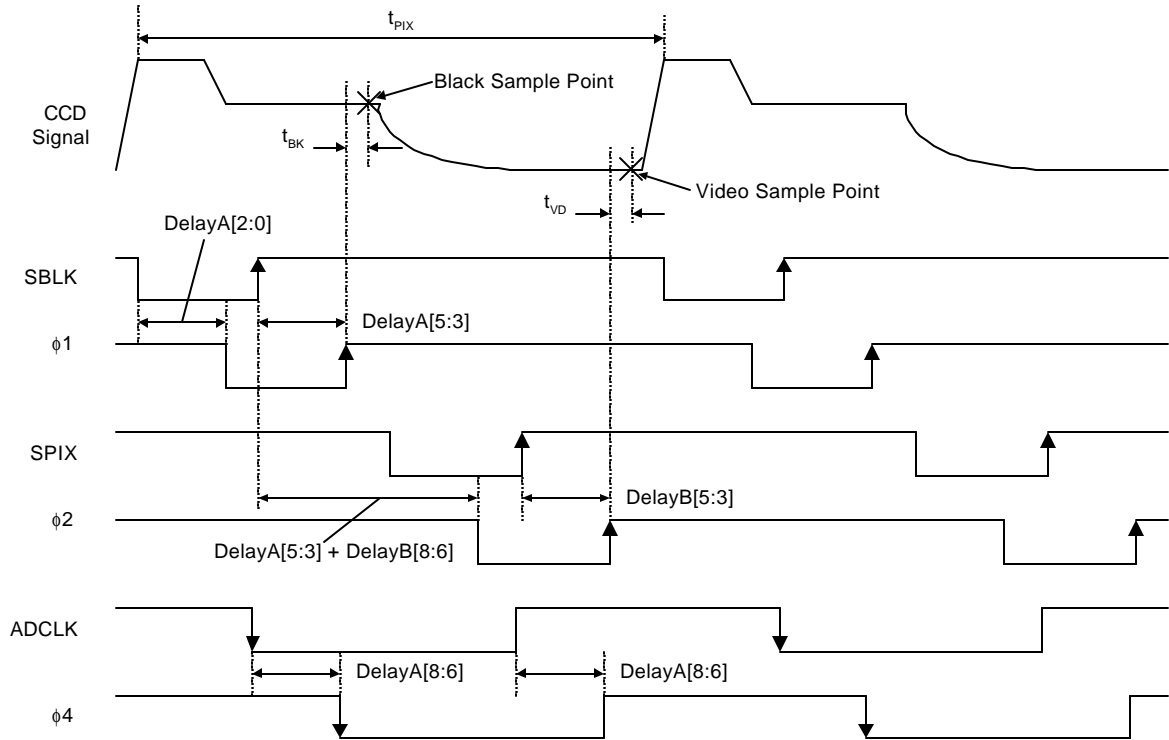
$t_{PIX}$

CCD Signal

Black Sample Point

$t_{BK}$

Video Sample Point

$t_{VD}$

DelayA[2:0]

SBLK

DelayA[5:3]

$\phi1$

SPIX

DelayB[5:3]

$\phi2$

DelayA[5:3] + DelayB[8:6]

ADCLK

DelayA[8:6]

DelayA[8:6]

$\phi4$